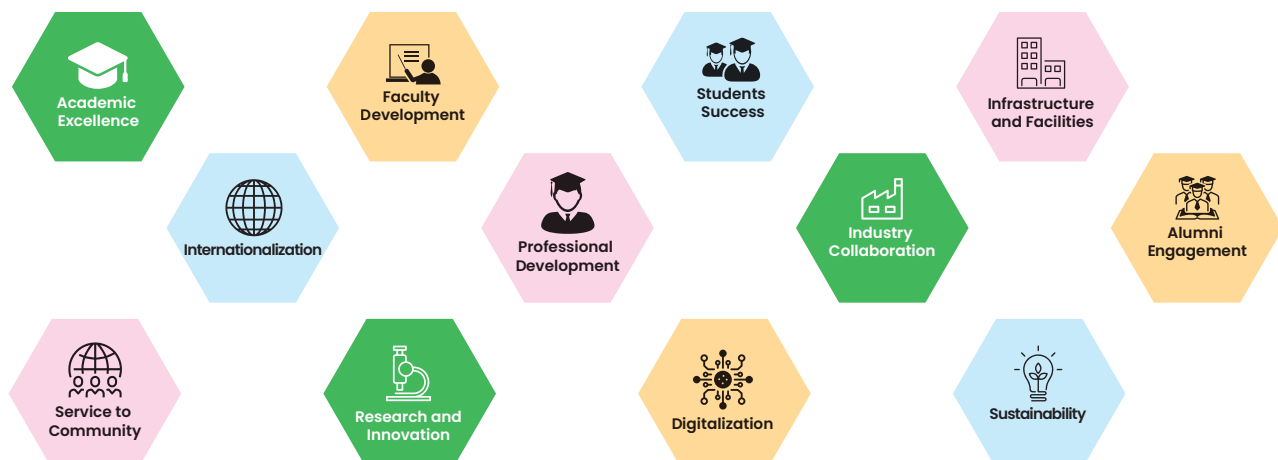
Academic Excellence

Faculty Development

Students Success

Infrastructure and Facilities

Internationalization

Professional Development

Industry Collaboration

Alumni Engagement

Service to Community

Research and Innovation

Digitalization

Sustainability